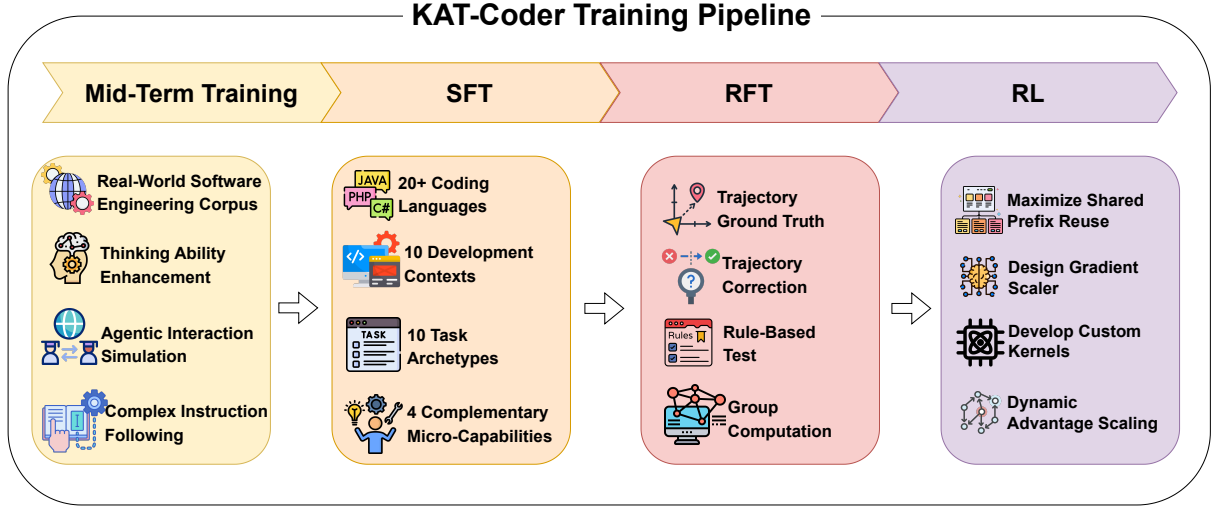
KAT-Coder Training Pipeline

Mid-Term Training

SFT

RFT

RL

Real-World Software Engineering Corpus

Thinking Ability Enhancement

Agentic Interaction Simulation

Complex Instruction Following

JAVA PHP C#

20+ Coding Languages

10 Development Contexts

TASK

10 Task Archetypes

4 Complementary Micro-Capabilities

Trajectory Ground Truth

Trajectory Correction

Rules

Rule-Based Test

Group Computation

Maximize Shared Prefix Reuse

Design Gradient Scaler

Develop Custom Kernels

Dynamic Advantage Scaling